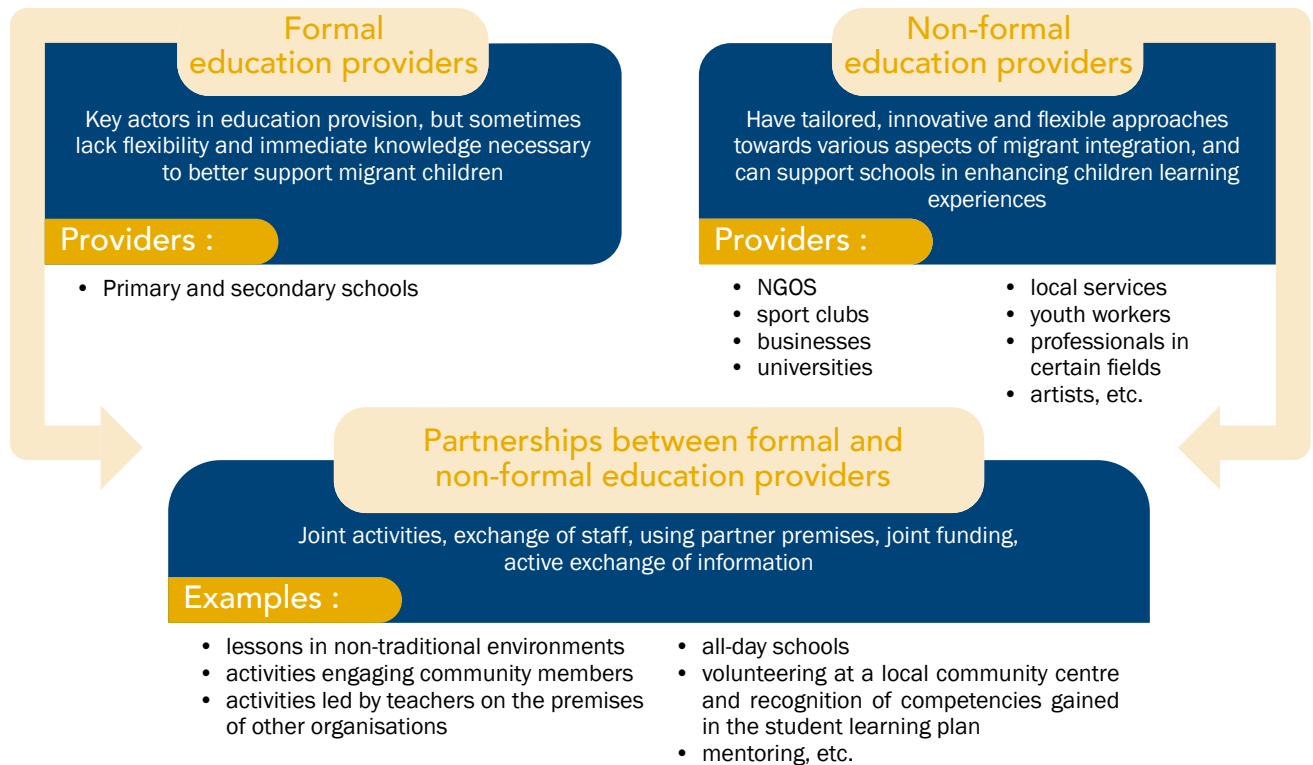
Formal education providers

Key actors in education provision, but sometimes lack flexibility and immediate knowledge necessary to better support migrant children

Providers :

• Primary and secondary schools

Non-formal education providers

Have tailored, innovative and flexible approaches towards various aspects of migrant integration, and can support schools in enhancing children learning experiences

Providers :

• NGOS
• sport clubs
• businesses
• universities

• local services
• youth workers
• professionals in certain fields
• artists, etc.

Partnerships between formal and non-formal education providers

Joint activities, exchange of staff, using partner premises, joint funding, active exchange of information

Examples :

• lessons in non-traditional environments
• activities engaging community members
• activities led by teachers on the premises of other organisations

• all-day schools
• volunteering at a local community centre and recognition of competencies gained in the student learning plan
• mentoring, etc.